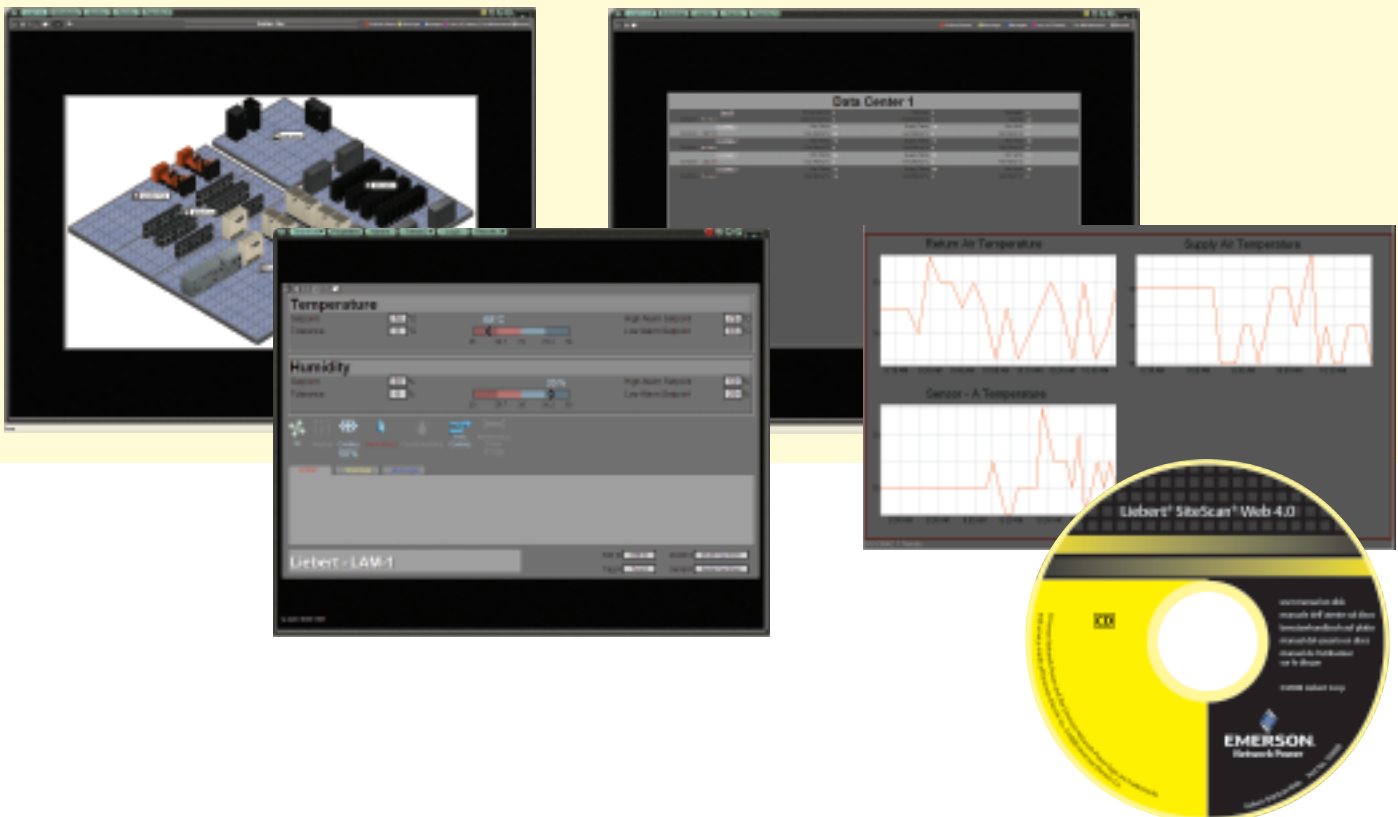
Data Center 1

Temperature
Setpoint
Tolerance
High Alarm Setpoint
Low Alarm Setpoint

Humidity
Setpoint
Tolerance
High Alarm Setpoint
Low Alarm Setpoint

Cooling

Liebert - LAM-1

Return Air Temperature

Supply Air Temperature

Sensor - A Temperature

Liebert® SiteScan® Web 4.0

CD

EMERSON.
Network Power